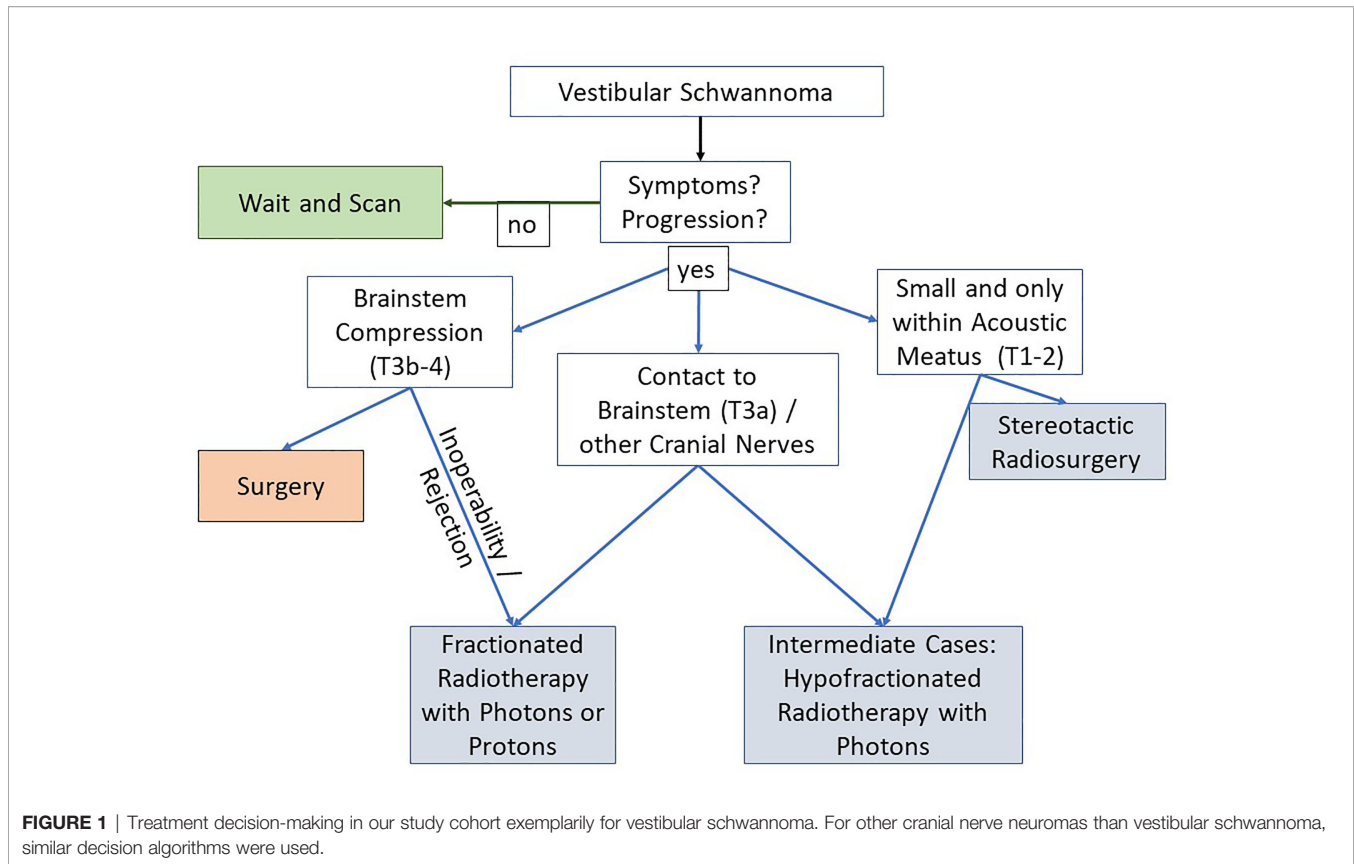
Vestibular Schwannoma

Symptoms? Progression?

Wait and Scan

no

yes

Brainstem Compression (T3b-4)

Contact to Brainstem (T3a) / other Cranial Nerves

Small and only within Acoustic Meatus (T1-2)

Stereotactic Radiosurgery

Surgery

Inoperability / Rejection

Fractionated Radiotherapy with Photons or Protons

Intermediate Cases: Hypofractionated Radiotherapy with Photons

**FIGURE 1** | Treatment decision-making in our study cohort exemplarily for vestibular schwannoma. For other cranial nerve neuromas than vestibular schwannoma, similar decision algorithms were used.